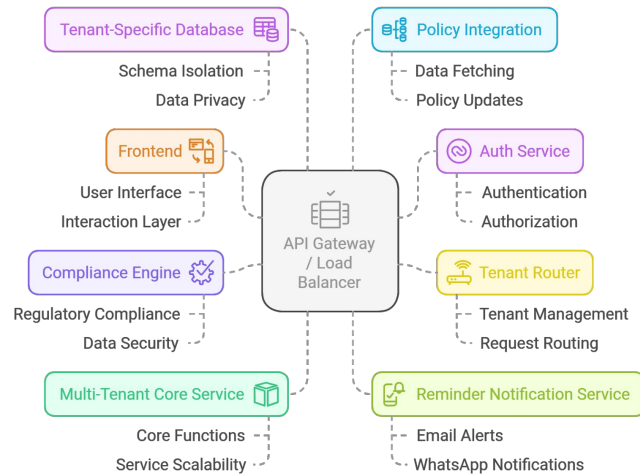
Tenant-Specific Database

Schema Isolation

Data Privacy

Frontend

User Interface

Interaction Layer

Compliance Engine

Regulatory Compliance

Data Security

Multi-Tenant Core Service

Core Functions

Service Scalability

API Gateway / Load Balancer

Policy Integration

Data Fetching

Policy Updates

Auth Service

Authentication

Authorization

Tenant Router

Tenant Management

Request Routing

Reminder Notification Service

Email Alerts

WhatsApp Notifications